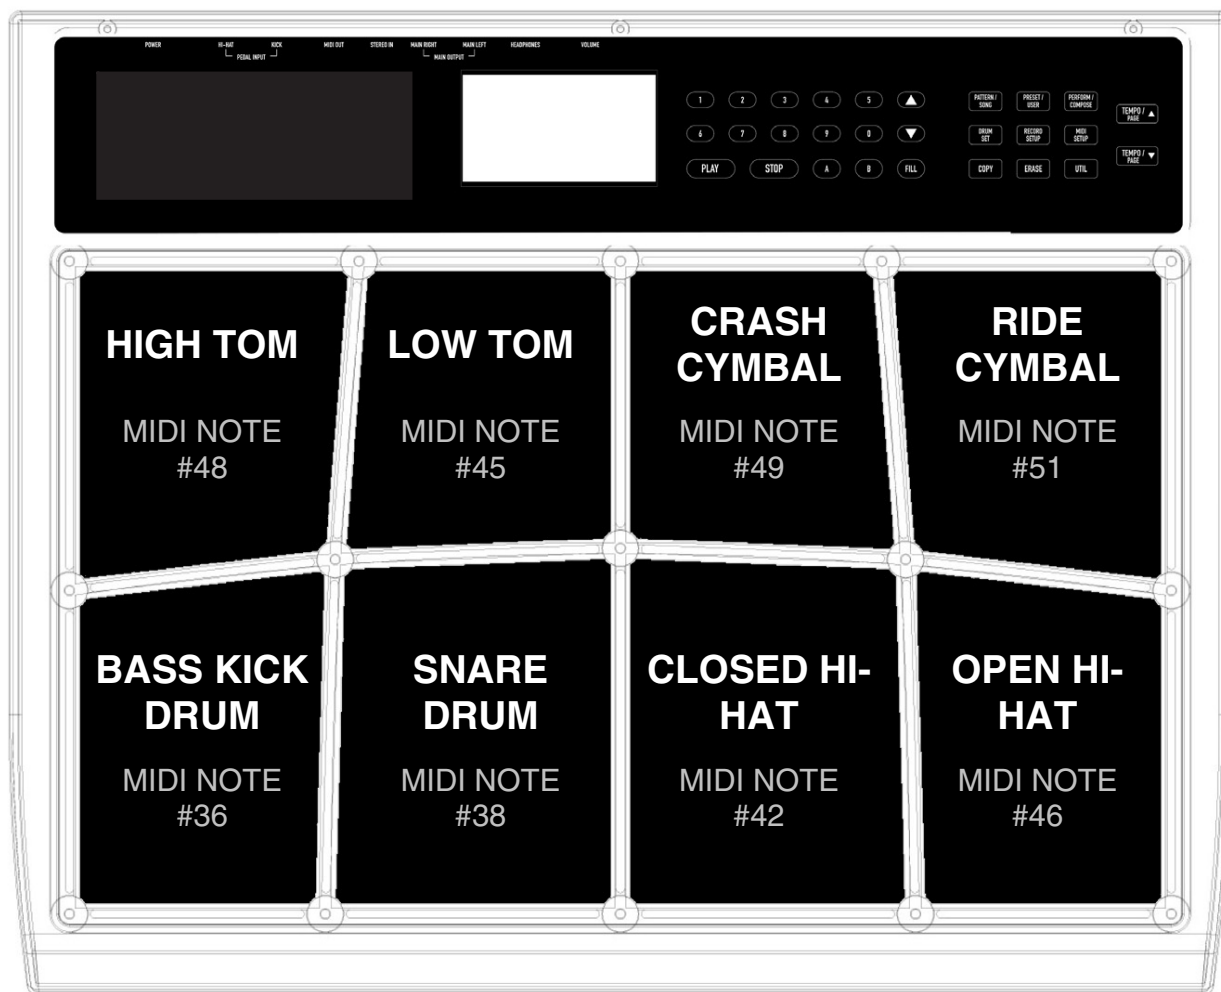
POWER HI-HAT KICK PEDAL INPUT MIDI OUT STEREO IN MAIN RIGHT MAIN LEFT MAIN OUTPUT HEADPHONES VOLUME

1 2 3 4 5 ▲
6 7 8 9 0 ▼
PLAY STOP A B FILL

PATTERN / SONG PRESET / USER PERFORM / COMPOSE TEMPO / PAGE ▲
DRUM SET RECORD SETUP MIDI SETUP TEMPO / PAGE ▼
COPY ERASE UTIL

HIGH TOM

MIDI NOTE #48

LOW TOM

MIDI NOTE #45

CRASH CYMBAL

MIDI NOTE #49

RIDE CYMBAL

MIDI NOTE #51

BASS KICK DRUM

MIDI NOTE #36

SNARE DRUM

MIDI NOTE #38

CLOSED HI-HAT

MIDI NOTE #42

OPEN HI-HAT

MIDI NOTE #46